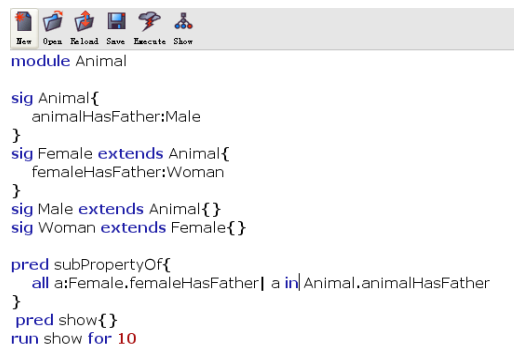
New Open Reload Save Execute Show

module Animal

sig Animal{
animalHasFather:Male
}
sig Female extends Animal{
femaleHasFather:Woman
}
sig Male extends Animal{}
sig Woman extends Female{}

pred subPropertyOf{
all a:Female.femaleHasFather| a in Animal.animalHasFather
}
pred show{}
run show for 10